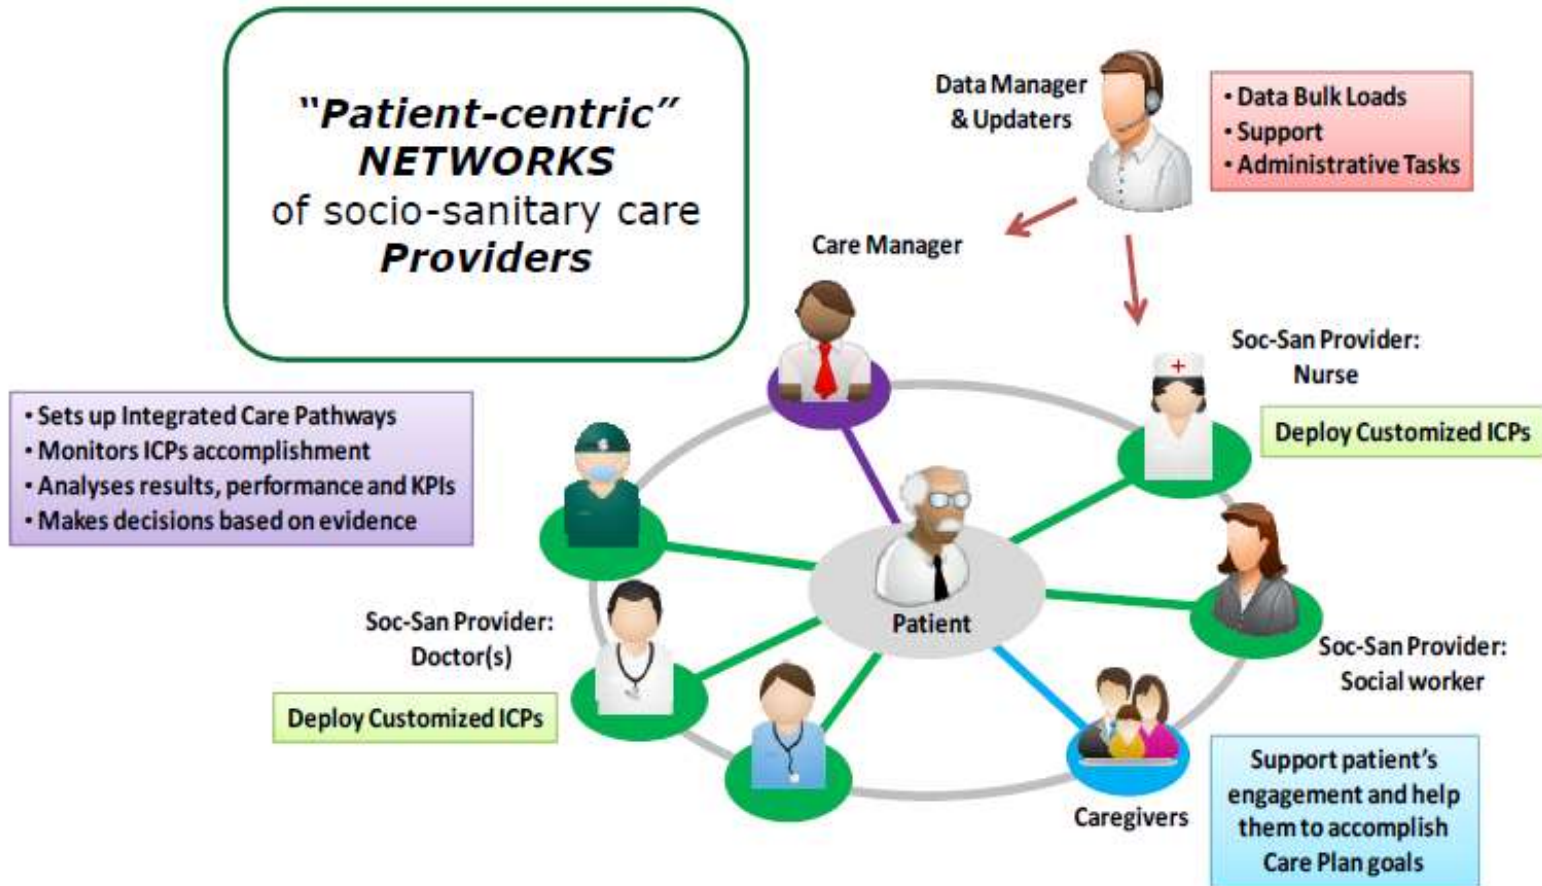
"Patient-centric" NETWORKS of socio-sanitary care Providers

Data Manager & Updaters

• Data Bulk Loads
• Support
• Administrative Tasks

Care Manager

Soc-San Provider: Nurse

Deploy Customized ICPs

• Sets up Integrated Care Pathways
• Monitors ICPs accomplishment
• Analyses results, performance and KPIs
• Makes decisions based on evidence

Patient

Soc-San Provider: Doctor(s)

Deploy Customized ICPs

Soc-San Provider: Social worker

Caregivers

Support patient's engagement and help them to accomplish Care Plan goals